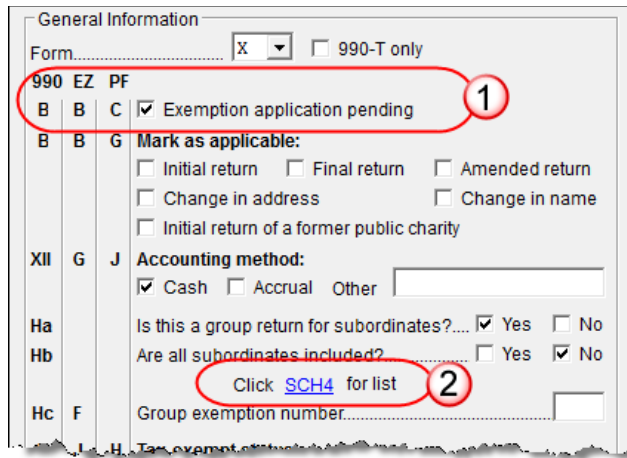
General Information

Form........................ X ☐ 990-T only

| 990 | EZ | PF | |
|---|---|---|---|
| B | B | C | ☑ Exemption application pending |
| B | B | G | **Mark as applicable:** ☐ Initial return ☐ Final return ☐ Amended return ☐ Change in address ☐ Change in name ☐ Initial return of a former public charity |
| XII | G | J | **Accounting method:** ☑ Cash ☐ Accrual Other |
| Ha | | | Is this a group return for subordinates?.... ☑ Yes ☐ No |
| Hb | | | Are all subordinates included?.................. ☐ Yes ☑ No |
| | | | Click SCH4 for list |
| Hc | F | | Group exemption number.............................. |
| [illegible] | I | H | Tax exempt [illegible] |

1

2